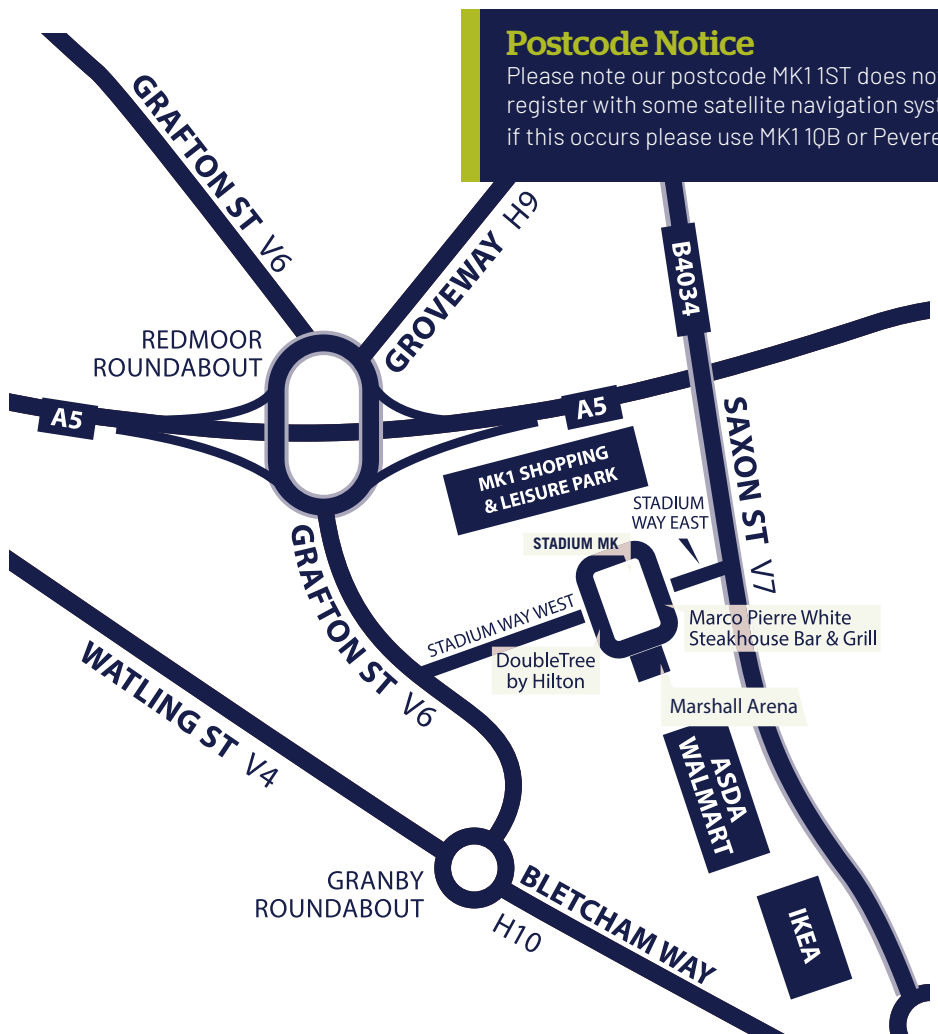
Postcode Notice
Please note our postcode MK1 1ST does no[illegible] register with some satellite navigation syst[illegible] if this occurs please use MK1 1QB or Pevere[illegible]

GRAFTON ST V6

GROVEWAY H9

B4034

REDMOOR ROUNDABOUT

A5

A5

SAXON ST V7

MK1 SHOPPING & LEISURE PARK

STADIUM WAY EAST

STADIUM MK

Marco Pierre White Steakhouse Bar & Grill

STADIUM WAY WEST

DoubleTree by Hilton

Marshall Arena

GRAFTON ST V6

WATLING ST V4

ASDA WALMART

GRANBY ROUNDABOUT

BLETCHAM WAY H10

IKEA